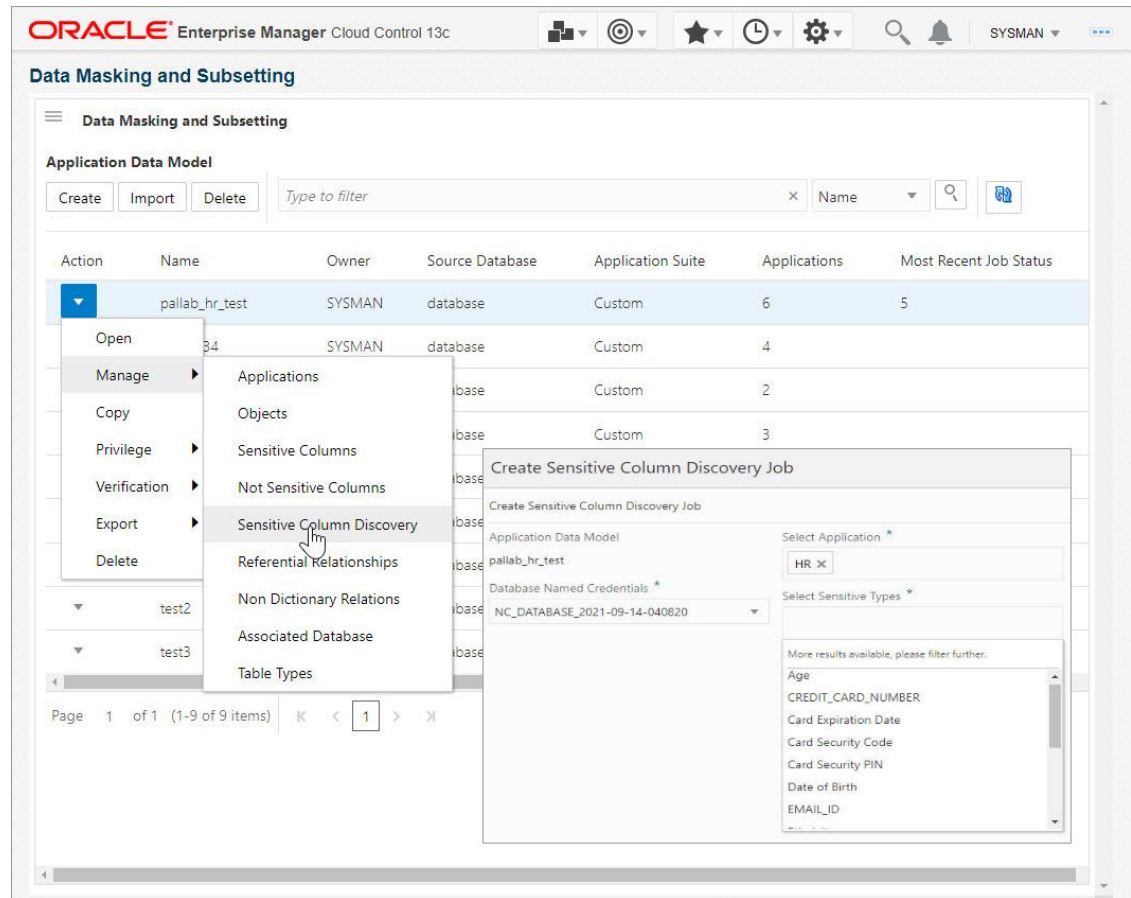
ORACLE® Enterprise Manager Cloud Control 13c

SYSMAN

Data Masking and Subsetting

Data Masking and Subsetting

Application Data Model

Create Import Delete

Type to filter

× Name

| Action | Name | Owner | Source Database | Application Suite | Applications | Most Recent Job Status |
|---|---|---|---|---|---|---|
| | pallab_hr_test | SYSMAN | database | Custom | 6 | 5 |
| | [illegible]34 | SYSMAN | database | Custom | 4 | |
| | | | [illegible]base | Custom | 2 | |
| | | | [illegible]base | Custom | 3 | |
| | | | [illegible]base | | | |
| | | | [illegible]base | | | |
| | | | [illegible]base | | | |
| | test2 | | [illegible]base | | | |
| | test3 | | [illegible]base | | | |

Open
Manage
Copy
Privilege
Verification
Export
Delete

Applications
Objects
Sensitive Columns
Not Sensitive Columns
Sensitive Column Discovery
Referential Relationships
Non Dictionary Relations
Associated Database
Table Types

Page 1 of 1 (1-9 of 9 items) 1

Create Sensitive Column Discovery Job

Create Sensitive Column Discovery Job

Application Data Model
pallab_hr_test

Select Application *
HR ×

Database Named Credentials *
NC_DATABASE_2021-09-14-040820

Select Sensitive Types *

More results available, please filter further.
Age
CREDIT_CARD_NUMBER
Card Expiration Date
Card Security Code
Card Security PIN
Date of Birth
EMAIL_ID
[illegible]